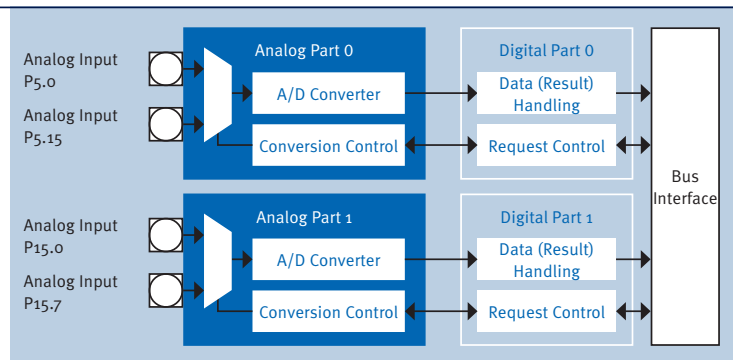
Analog Input
P5.0

Analog Input
P5.15

Analog Part 0

A/D Converter

Conversion Control

Digital Part 0

Data (Result) Handling

Request Control

Bus Interface

Analog Input
P15.0

Analog Input
P15.7

Analog Part 1

A/D Converter

Conversion Control

Digital Part 1

Data (Result) Handling

Request Control